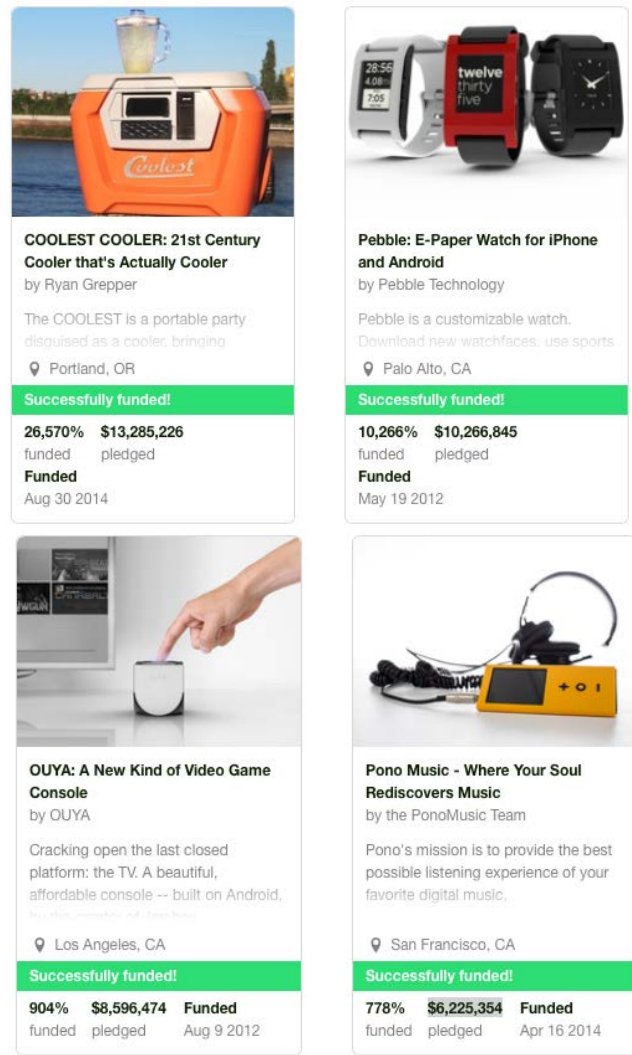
Coolest

COOLEST COOLER: 21st Century Cooler that's Actually Cooler
by Ryan Grepper

The COOLEST is a portable party disguised as a cooler, bringing

Portland, OR

Successfully funded!

26,570% funded
$13,285,226 pledged
Funded
Aug 30 2014

28:56
4:08
7:05

twelve thirty five

Pebble: E-Paper Watch for iPhone and Android
by Pebble Technology

Pebble is a customizable watch. Download new watchfaces, use sports

Palo Alto, CA

Successfully funded!

10,266% funded
$10,266,845 pledged
Funded
May 19 2012

OUYA: A New Kind of Video Game Console
by OUYA

Cracking open the last closed platform: the TV. A beautiful, affordable console -- built on Android, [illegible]

Los Angeles, CA

Successfully funded!

904% funded
$8,596,474 pledged
Funded
Aug 9 2012

+ o I

Pono Music - Where Your Soul Rediscovers Music
by the PonoMusic Team

Pono's mission is to provide the best possible listening experience of your favorite digital music.

San Francisco, CA

Successfully funded!

778% funded
$6,225,354 pledged
Funded
Apr 16 2014